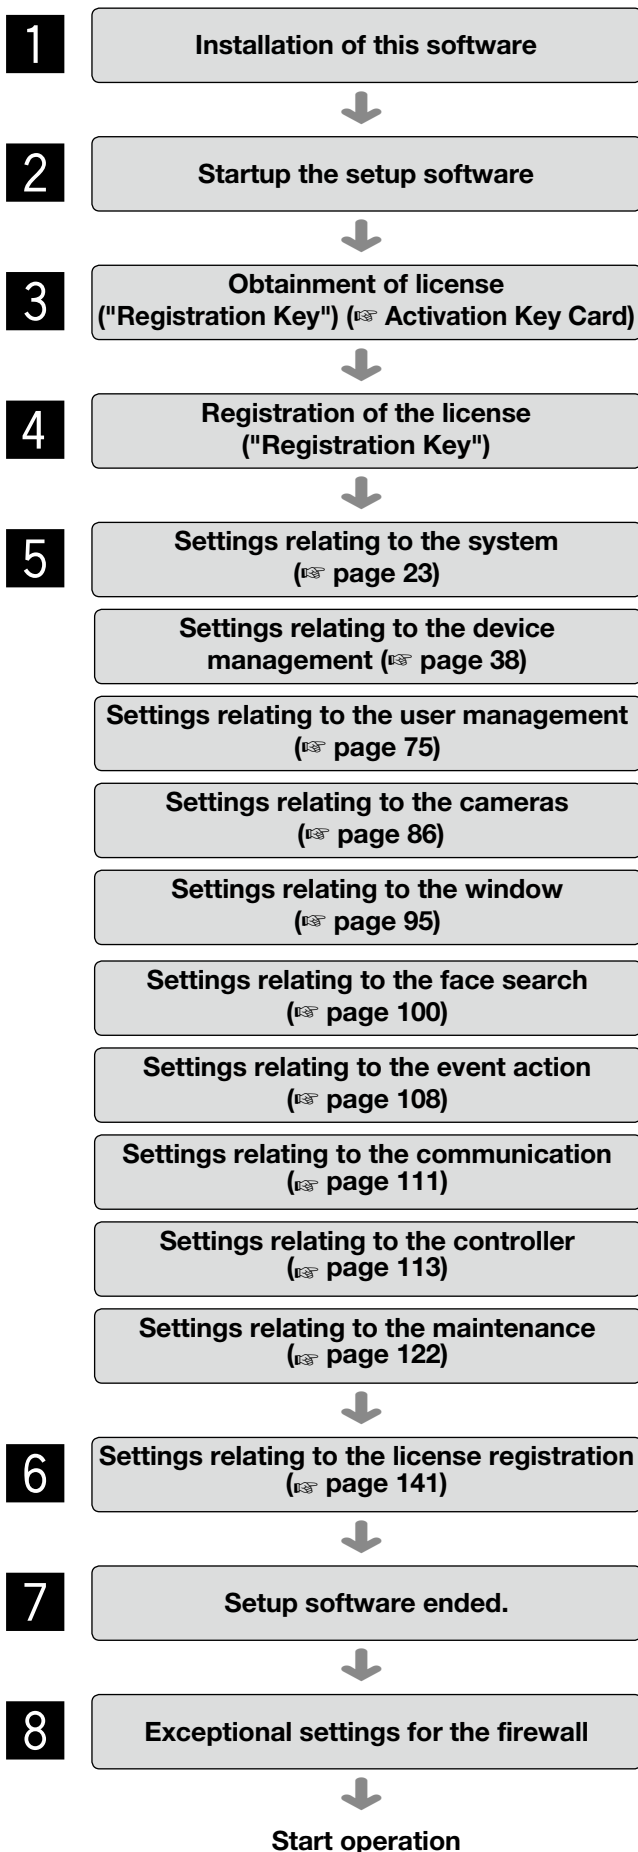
1
Installation of this software

2
Startup the setup software

3
Obtainment of license ("Registration Key") (☞ Activation Key Card)

4
Registration of the license ("Registration Key")

5
Settings relating to the system (☞ page 23)

Settings relating to the device management (☞ page 38)

Settings relating to the user management (☞ page 75)

Settings relating to the cameras (☞ page 86)

Settings relating to the window (☞ page 95)

Settings relating to the face search (☞ page 100)

Settings relating to the event action (☞ page 108)

Settings relating to the communication (☞ page 111)

Settings relating to the controller (☞ page 113)

Settings relating to the maintenance (☞ page 122)

6
Settings relating to the license registration (☞ page 141)

7
Setup software ended.

8
Exceptional settings for the firewall

Start operation